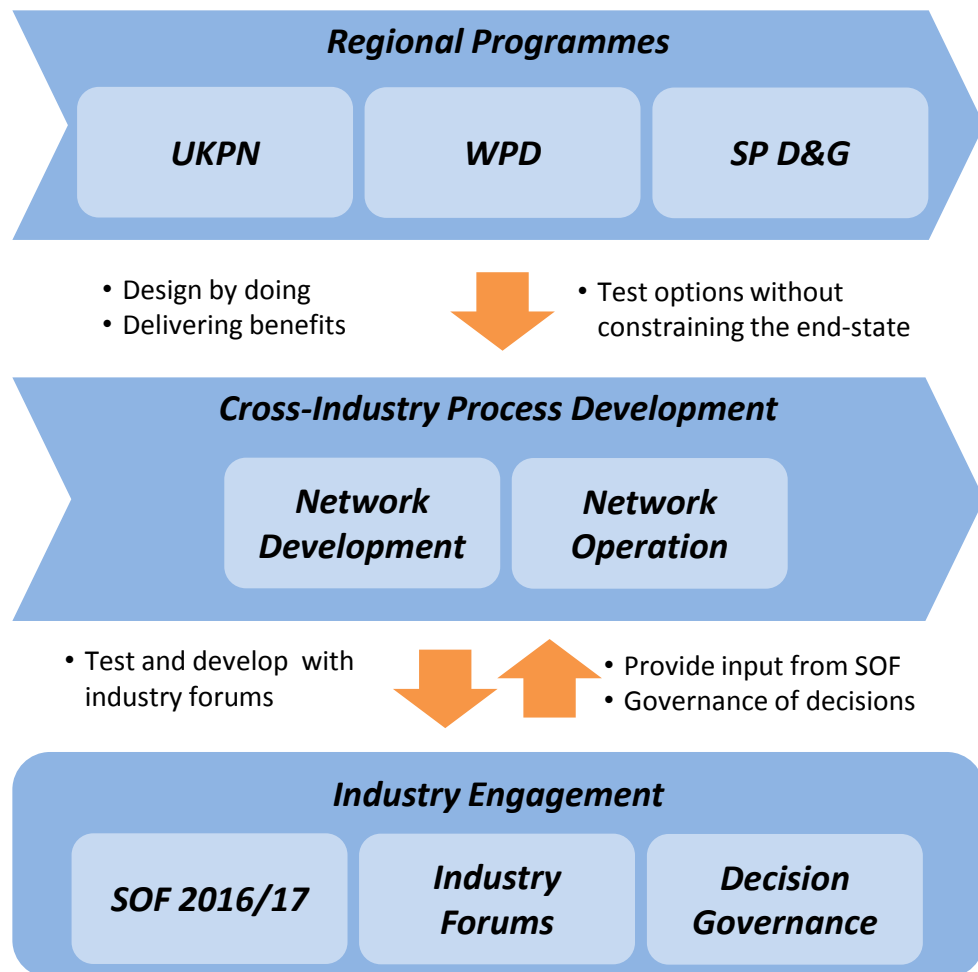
Regional Programmes

UKPN

WPD

SP D&G

• Design by doing
• Delivering benefits

• Test options without constraining the end-state

Cross-Industry Process Development

Network Development

Network Operation

• Test and develop with industry forums

• Provide input from SOF
• Governance of decisions

Industry Engagement

SOF 2016/17

Industry Forums

Decision Governance